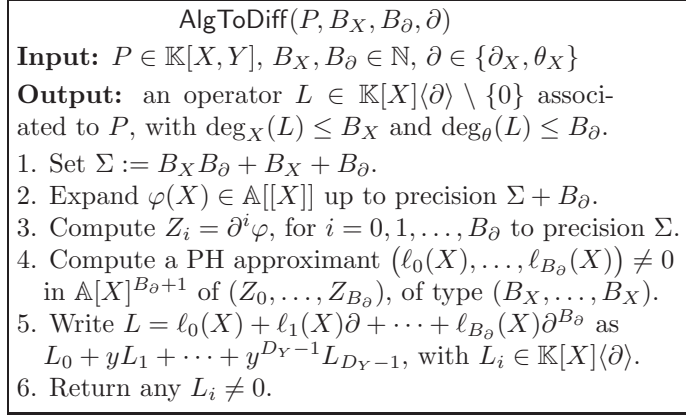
$\mathsf{AlgToDiff}(P, B_X, B_\partial, \partial)$

**Input:** $P \in \mathbb{K}[X,Y]$, $B_X, B_\partial \in \mathbb{N}$, $\partial \in \{\partial_X, \theta_X\}$

**Output:** an operator $L \in \mathbb{K}[X]\langle\partial\rangle \setminus \{0\}$ associated to $P$, with $\deg_X(L) \le B_X$ and $\deg_\theta(L) \le B_\partial$.

1. Set $\Sigma := B_X B_\partial + B_X + B_\partial$.
2. Expand $\varphi(X) \in \mathbb{A}[[X]]$ up to precision $\Sigma + B_\partial$.
3. Compute $Z_i = \partial^i \varphi$, for $i = 0, 1, \ldots, B_\partial$ to precision $\Sigma$.
4. Compute a PH approximant $\left(\ell_0(X), \ldots, \ell_{B_\partial}(X)\right) \neq 0$ in $\mathbb{A}[X]^{B_\partial+1}$ of $(Z_0, \ldots, Z_{B_\partial})$, of type $(B_X, \ldots, B_X)$.
5. Write $L = \ell_0(X) + \ell_1(X)\partial + \cdots + \ell_{B_\partial}(X)\partial^{B_\partial}$ as $L_0 + yL_1 + \cdots + y^{D_Y-1}L_{D_Y-1}$, with $L_i \in \mathbb{K}[X]\langle\partial\rangle$.
6. Return any $L_i \neq 0$.